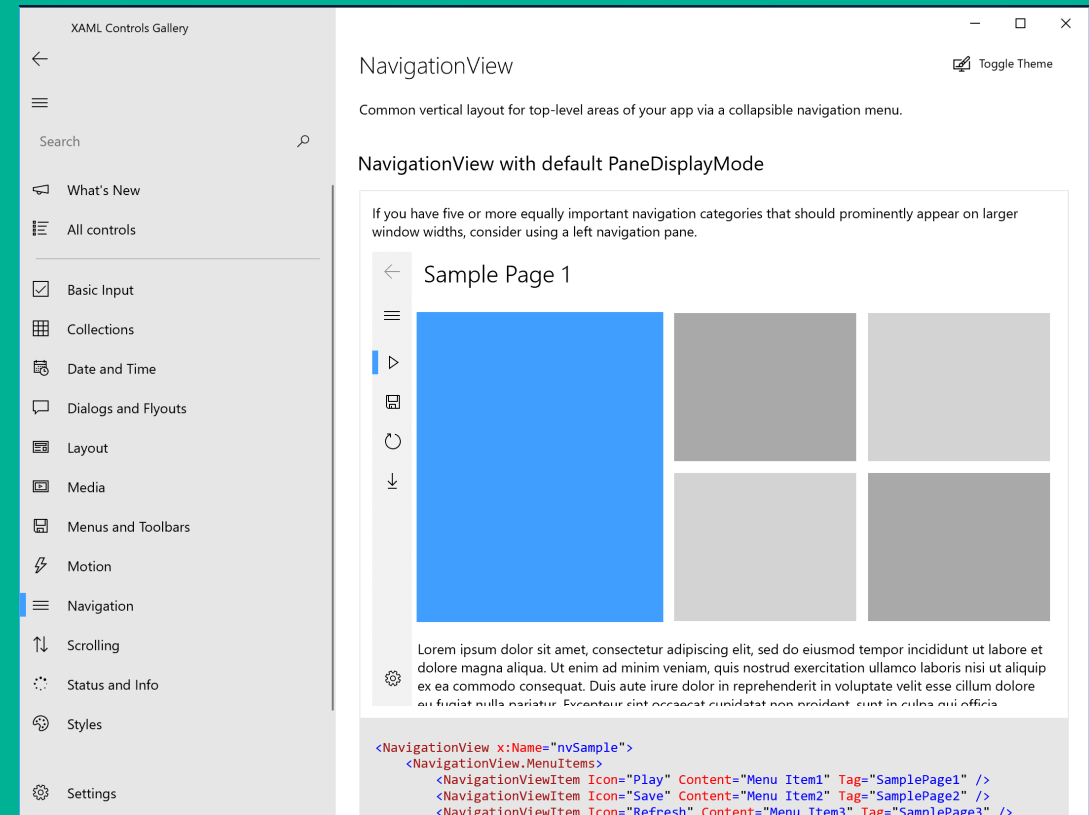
XAML Controls Gallery

Search

What's New

All controls

Basic Input

Collections

Date and Time

Dialogs and Flyouts

Layout

Media

Menus and Toolbars

Motion

Navigation

Scrolling

Status and Info

Styles

Settings

NavigationView

Toggle Theme

Common vertical layout for top-level areas of your app via a collapsible navigation menu.

NavigationView with default PaneDisplayMode

If you have five or more equally important navigation categories that should prominently appear on larger window widths, consider using a left navigation pane.

Sample Page 1

Lorem ipsum dolor sit amet, consectetur adipiscing elit, sed do eiusmod tempor incididunt ut labore et dolore magna aliqua. Ut enim ad minim veniam, quis nostrud exercitation ullamco laboris nisi ut aliquip ex ea commodo consequat. Duis aute irure dolor in reprehenderit in voluptate velit esse cillum dolore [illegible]

<NavigationView x:Name="nvSample">
<NavigationView.MenuItems>
<NavigationViewItem Icon="Play" Content="Menu Item1" Tag="SamplePage1" />
<NavigationViewItem Icon="Save" Content="Menu Item2" Tag="SamplePage2" />
<NavigationViewItem Icon="Refresh" Content="Menu Item3" Tag="SamplePage3" />